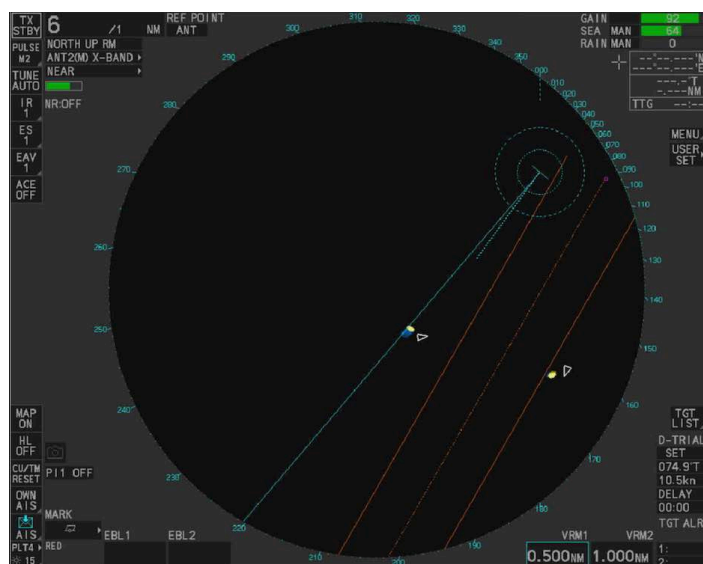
TX STBY
6
/1
NM
REF POINT
ANT
GAIN 92
SEA MAN 64
RAIN MAN 0
PULSE M2
NORTH UP RM
ANT2(M) X-BAND
TUNE AUTO
NEAR
IR 1
NR:OFF
ES 1
EAV 1
ACE OFF
MENU
USER SET
TTG
300
310
320
330
340
350
000
010
020
030
040
050
060
070
080
090
100
110
120
130
140
150
160
170
180
190
200
210
220
230
240
250
260
270
280
290
MAP ON
HL OFF
CU/TM RESET
PI1 OFF
OWN AIS
MARK
AIS
PLT4
RED
EBL1
EBL2
VRM1
VRM2
0.500NM
1.000NM
TGT LIST
D-TRIAL
SET
074.9°T
10.5kn
DELAY
00:00
TGT ALR
1:
2: